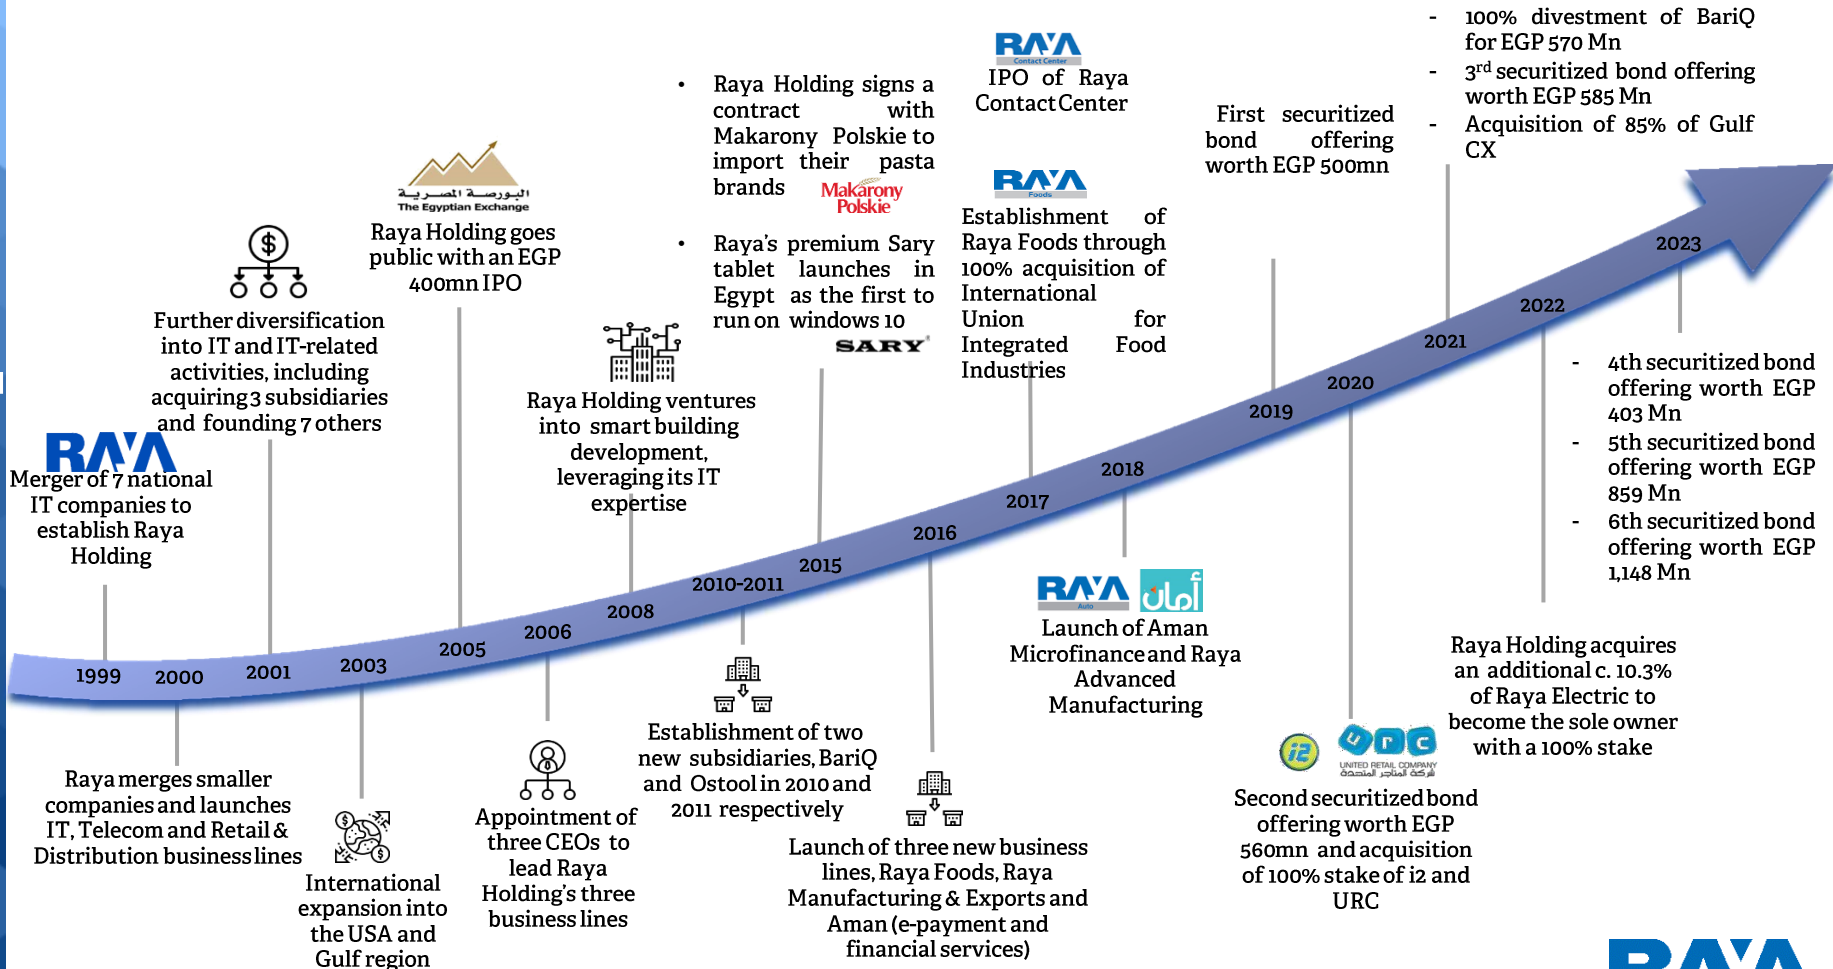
RAYA
Merger of 7 national IT companies to establish Raya Holding

Raya merges smaller companies and launches IT, Telecom and Retail & Distribution business lines

$
Further diversification into IT and IT-related activities, including acquiring 3 subsidiaries and founding 7 others

International expansion into the USA and Gulf region

البورصة المصرية
The Egyptian Exchange
Raya Holding goes public with an EGP 400mn IPO

Appointment of three CEOs to lead Raya Holding's three business lines

Raya Holding ventures into smart building development, leveraging its IT expertise

Establishment of two new subsidiaries, BariQ and Ostool in 2010 and 2011 respectively

• Raya Holding signs a contract with Makarony Polskie to import their pasta brands
Makarony Polskie
• Raya's premium Sary tablet launches in Egypt as the first to run on windows 10
SARY

Launch of three new business lines, Raya Foods, Raya Manufacturing & Exports and Aman (e-payment and financial services)

RAYA
Contact Center
IPO of Raya Contact Center

RAYA
Foods
Establishment of Raya Foods through 100% acquisition of International Union for Integrated Food Industries

RAYA
Auto
أمان
Launch of Aman Microfinance and Raya Advanced Manufacturing

First securitized bond offering worth EGP 500mn

i2
URC
UNITED RETAIL COMPANY
شركة التجزئة المتحدة
Second securitized bond offering worth EGP 560mn and acquisition of 100% stake of i2 and URC

- 100% divestment of BariQ for EGP 570 Mn
- 3$^{rd}$ securitized bond offering worth EGP 585 Mn
- Acquisition of 85% of Gulf CX

Raya Holding acquires an additional c. 10.3% of Raya Electric to become the sole owner with a 100% stake

- 4th securitized bond offering worth EGP 403 Mn
- 5th securitized bond offering worth EGP 859 Mn
- 6th securitized bond offering worth EGP 1,148 Mn

1999 2000 2001 2003 2005 2006 2008 2010-2011 2015 2016 2017 2018 2019 2020 2021 2022 2023

RAYA